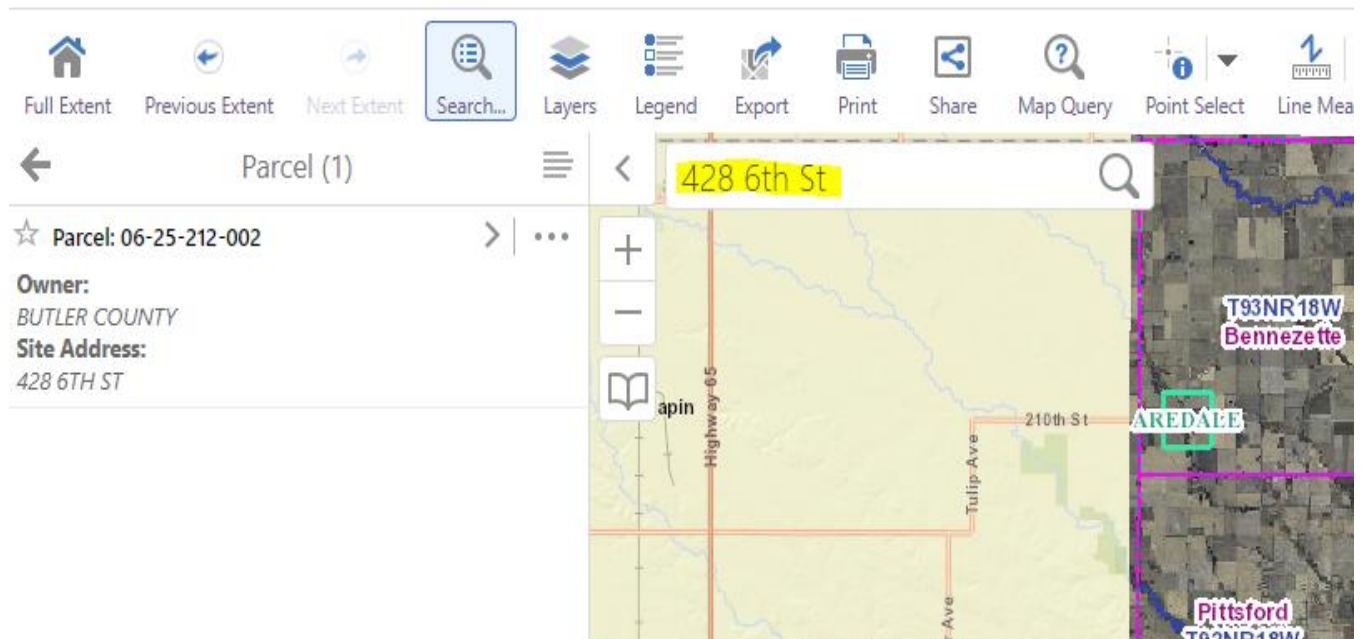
Full Extent Previous Extent Next Extent Search... Layers Legend Export Print Share Map Query Point Select Line Mea

Parcel (1)

Parcel: 06-25-212-002

Owner:
BUTLER COUNTY
Site Address:
428 6TH ST

428 6th St

T93NR18W
Bennezette

apin

Highway 65

210th St

Tulip Ave

AREDALE

Ave

Pittsford
T92NR18W